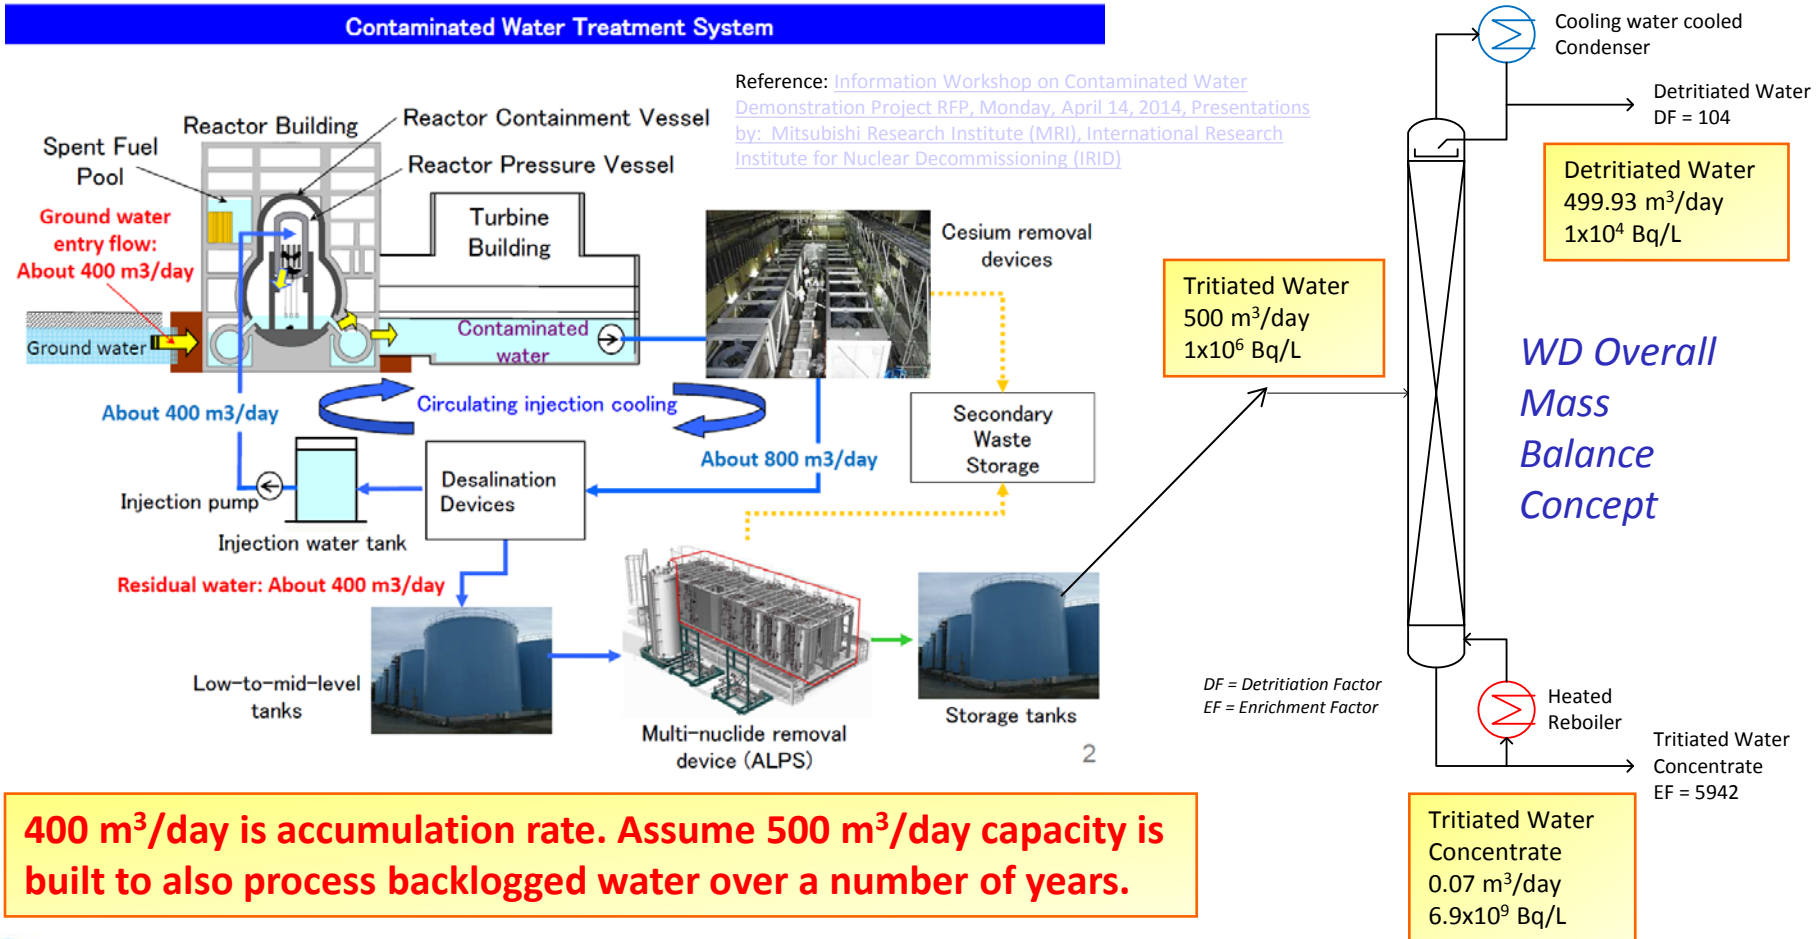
Contaminated Water Treatment System

Reference: Information Workshop on Contaminated Water Demonstration Project RFP, Monday, April 14, 2014, Presentations by: Mitsubishi Research Institute (MRI), International Research Institute for Nuclear Decommissioning (IRID)

Reactor Building

Reactor Containment Vessel

Spent Fuel Pool

Reactor Pressure Vessel

Ground water entry flow: About 400 m3/day

Turbine Building

Ground water

Contaminated water

Cesium removal devices

About 400 m3/day

Circulating injection cooling

About 800 m3/day

Secondary Waste Storage

Injection pump

Desalination Devices

Injection water tank

Residual water: About 400 m3/day

Low-to-mid-level tanks

Multi-nuclide removal device (ALPS)

Storage tanks

2

Cooling water cooled Condenser

Detritiated Water DF = 104

Detritiated Water
499.93 m$^3$/day
1x10$^4$ Bq/L

Tritiated Water
500 m$^3$/day
1x10$^6$ Bq/L

WD Overall Mass Balance Concept

DF = Detritiation Factor
EF = Enrichment Factor

Heated Reboiler

Tritiated Water Concentrate EF = 5942

Tritiated Water Concentrate
0.07 m$^3$/day
6.9x10$^9$ Bq/L

400 m$^3$/day is accumulation rate. Assume 500 m$^3$/day capacity is built to also process backlogged water over a number of years.